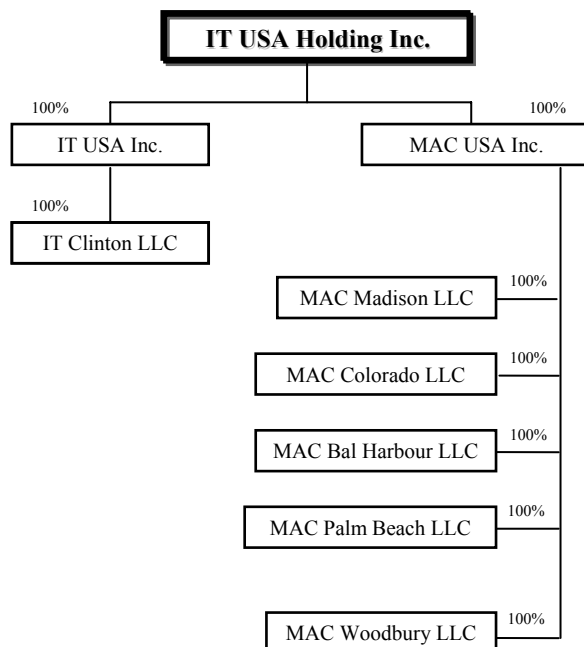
IT USA Holding Inc.

100%

100%

IT USA Inc.

MAC USA Inc.

100%

IT Clinton LLC

100%

MAC Madison LLC

100%

MAC Colorado LLC

100%

MAC Bal Harbour LLC

100%

MAC Palm Beach LLC

100%

MAC Woodbury LLC